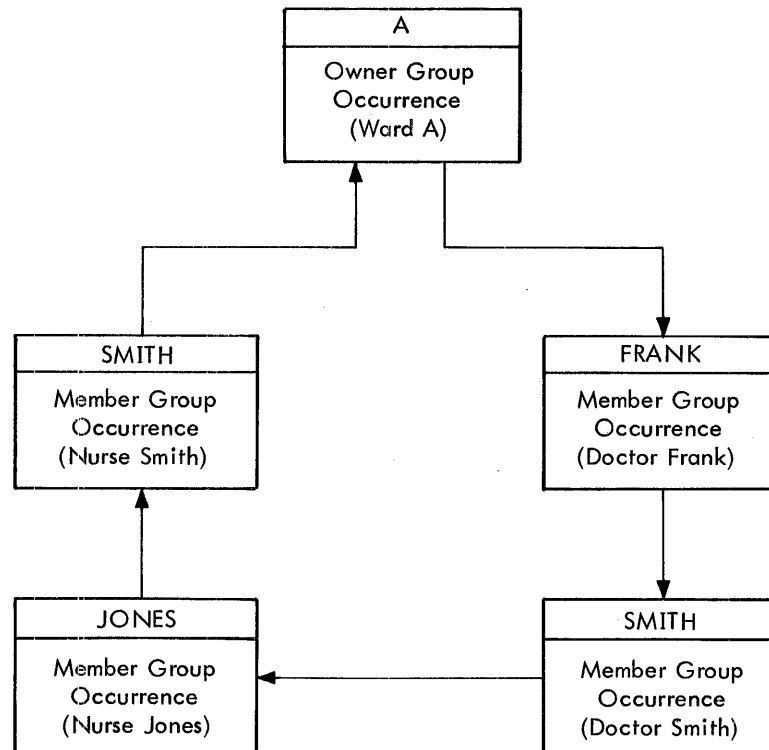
A
Owner Group Occurrence (Ward A)

SMITH
Member Group Occurrence (Nurse Smith)

FRANK
Member Group Occurrence (Doctor Frank)

JONES
Member Group Occurrence (Nurse Jones)

SMITH
Member Group Occurrence (Doctor Smith)